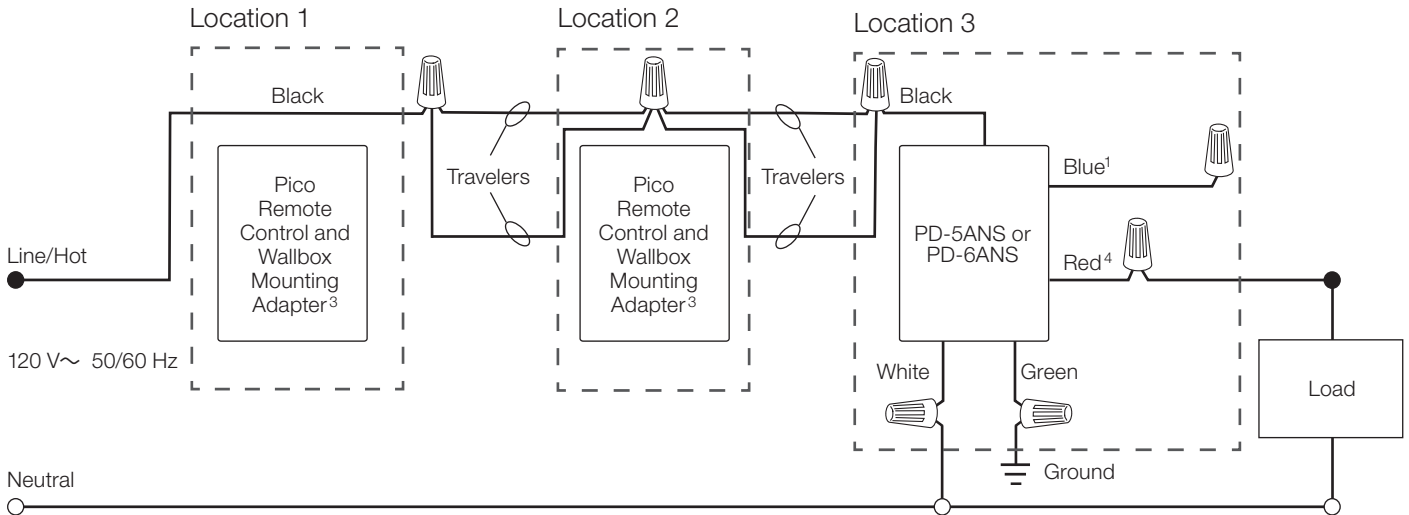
Location 1

Location 2

Location 3

Black

Black

Pico Remote Control and Wallbox Mounting Adapter$^{3}$

Travelers

Pico Remote Control and Wallbox Mounting Adapter$^{3}$

Travelers

Blue$^{1}$

PD-5ANS or PD-6ANS

Red$^{4}$

Line/Hot

120 V~ 50/60 Hz

White

Green

Load

Ground

Neutral